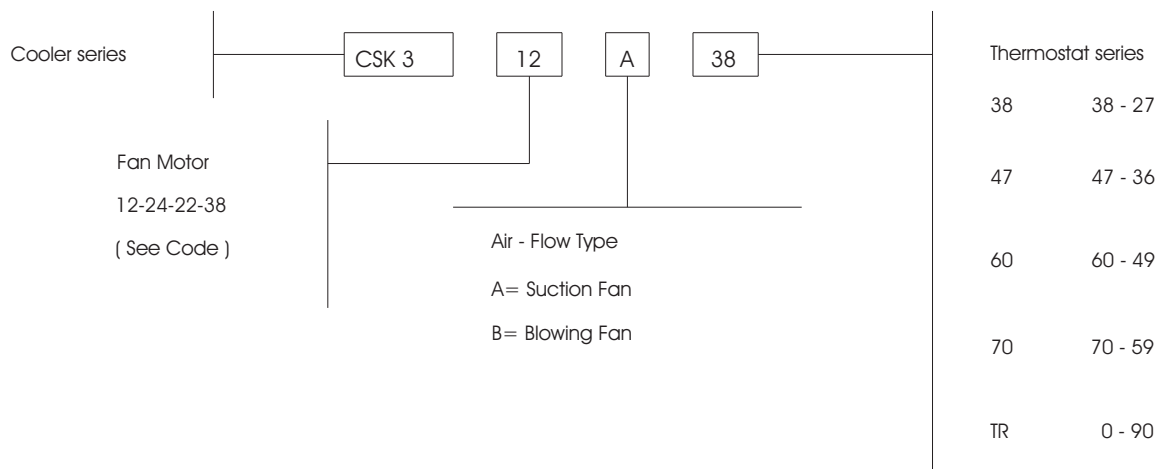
Cooler series

CSK 3

12

A

38

Thermostat series

| | |
|---|---|
| 38 | 38 - 27 |
| 47 | 47 - 36 |
| 60 | 60 - 49 |
| 70 | 70 - 59 |
| TR | 0 - 90 |

Fan Motor

12-24-22-38

( See Code )

Air - Flow Type

A= Suction Fan

B= Blowing Fan